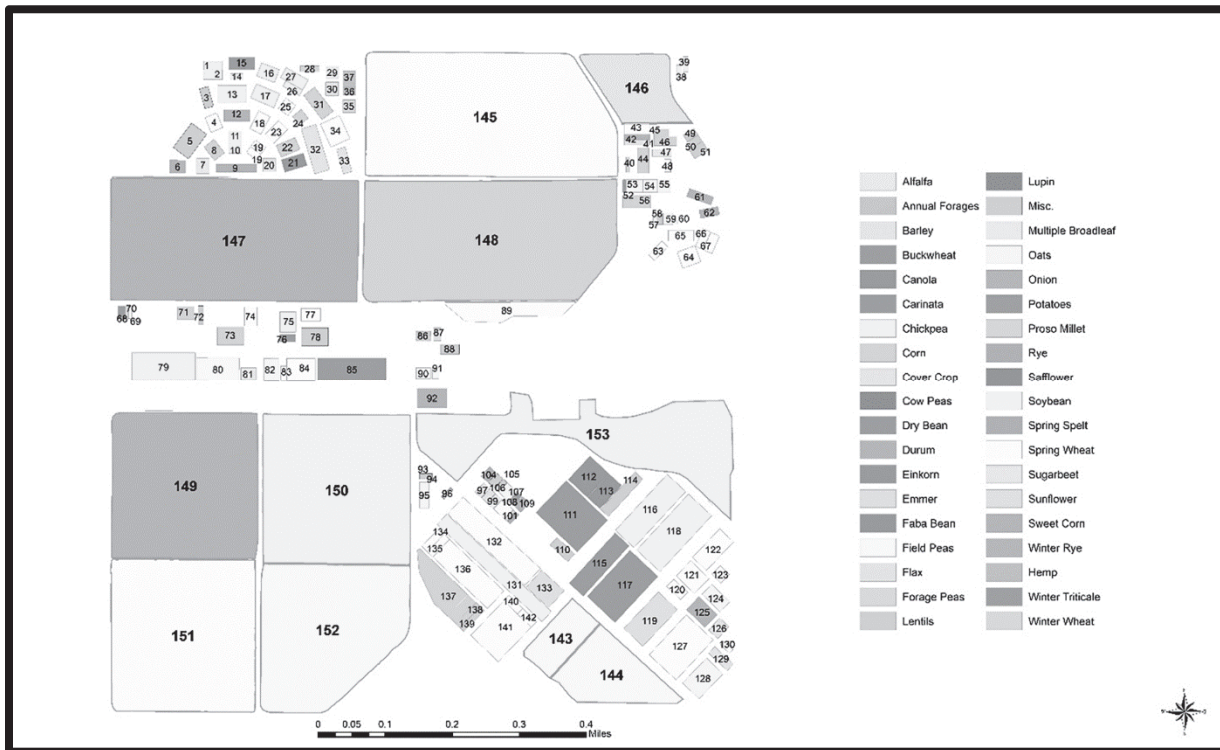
1 2 15 14 16 27 28 29 37
3 13 17 26 30 36
12 25 31 35
4 18 24
5 11 23 34
8 10 19 22 32
19 20 21 33
6 7 9

145

146
39
38

43 45
42 41 46 49
40 44 47 50 51
48
53 54 55
52 56
61
58 62
57 59 60
65 66
63 67
64

147

148

89

70
68 69
71 72
74
73
75 77
76 78
86 87
88
79 80 81 82 83 84 85
90 91
92

153

149

150

151

152

93
94
95 96
104 105
97 106 107
99 108 109
101
112 113 114
111
110
116
118
115
117
122
121 123
120
124
125
126
119
127
130
129
128
134
135 132
136
131 133
137 140
138 142
139 141
143
144

Alfalfa
Annual Forages
Barley
Buckwheat
Canola
Carinata
Chickpea
Corn
Cover Crop
Cow Peas
Dry Bean
Durum
Einkorn
Emmer
Faba Bean
Field Peas
Flax
Forage Peas
Lentils

Lupin
Misc.
Multiple Broadleaf
Oats
Onion
Potatoes
Proso Millet
Rye
Safflower
Soybean
Spring Spelt
Spring Wheat
Sugarbeet
Sunflower
Sweet Corn
Winter Rye
Hemp
Winter Triticale
Winter Wheat

0 0.05 0.1 0.2 0.3 0.4
Miles